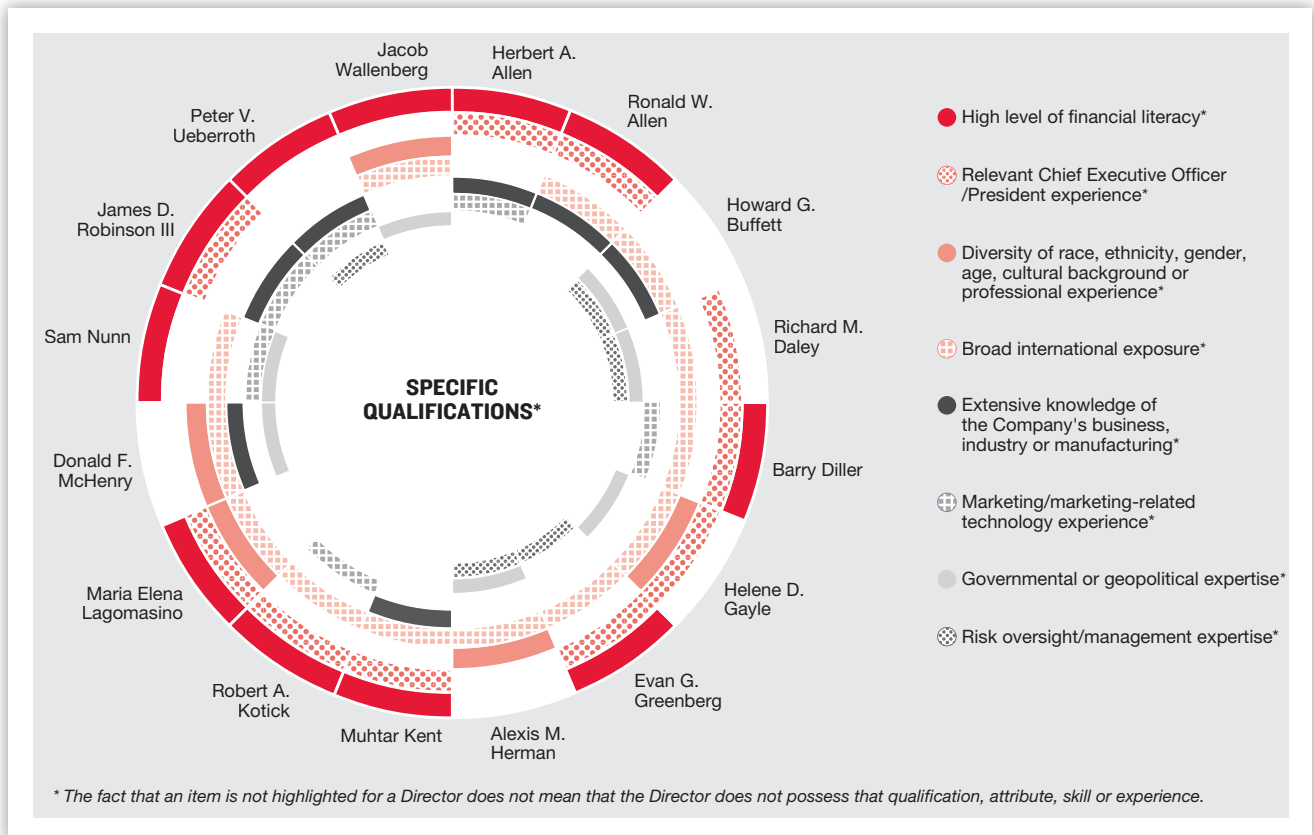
Jacob Wallenberg

Herbert A. Allen

Ronald W. Allen

Howard G. Buffett

Richard M. Daley

Barry Diller

Helene D. Gayle

Evan G. Greenberg

Alexis M. Herman

Muhtar Kent

Robert A. Kotick

Maria Elena Lagomasino

Donald F. McHenry

Sam Nunn

James D. Robinson III

Peter V. Ueberroth

SPECIFIC QUALIFICATIONS*

High level of financial literacy*

Relevant Chief Executive Officer /President experience*

Diversity of race, ethnicity, gender, age, cultural background or professional experience*

Broad international exposure*

Extensive knowledge of the Company's business, industry or manufacturing*

Marketing/marketing-related technology experience*

Governmental or geopolitical expertise*

Risk oversight/management expertise*

* The fact that an item is not highlighted for a Director does not mean that the Director does not possess that qualification, attribute, skill or experience.